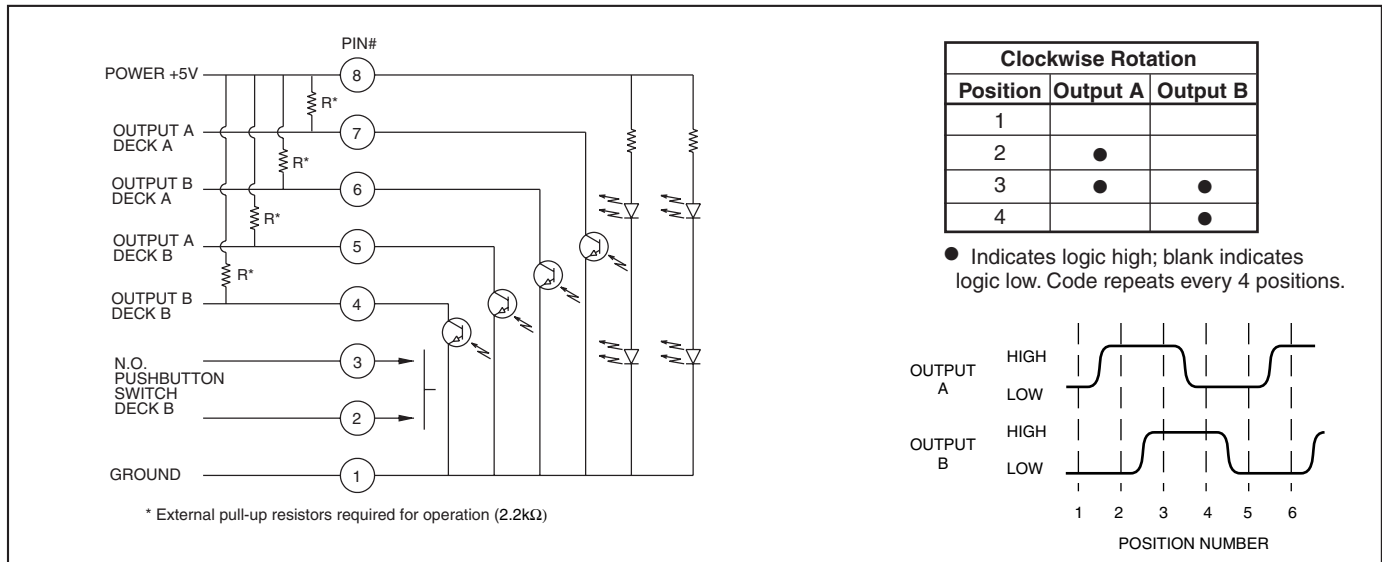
PIN#

POWER +5V

8

R*

OUTPUT A DECK A

7

R*

OUTPUT B DECK A

6

R*

OUTPUT A DECK B

5

R*

OUTPUT B DECK B

4

N.O. PUSHBUTTON SWITCH DECK B

3

2

GROUND

1

* External pull-up resistors required for operation (2.2k$\Omega$)

| Clockwise Rotation | | |
|---|---|---|
| Position | Output A | Output B |
| 1 | | |
| 2 | ● | |
| 3 | ● | ● |
| 4 | | ● |

● Indicates logic high; blank indicates logic low. Code repeats every 4 positions.

OUTPUT A

HIGH

LOW

OUTPUT B

HIGH

LOW

1 2 3 4 5 6

POSITION NUMBER